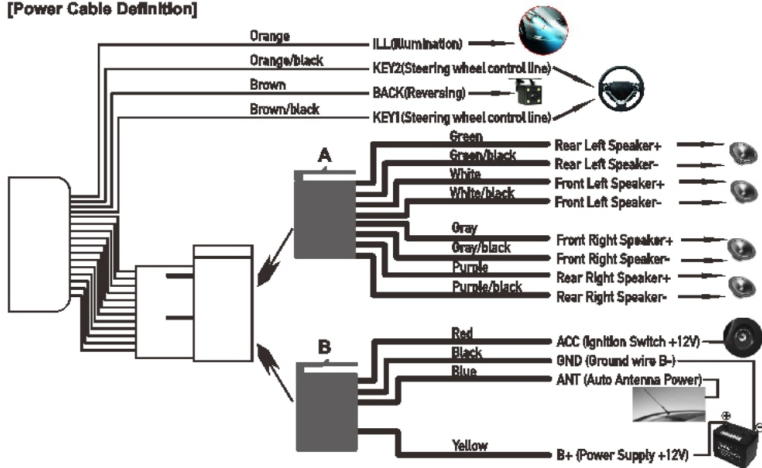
[Power Cable Definition]

Orange
ILL(Illumination)

Orange/black
KEY2(Steering wheel control line)

Brown
BACK(Reversing)

Brown/black
KEY1(Steering wheel control line)

A

Green
Rear Left Speaker+

Green/black
Rear Left Speaker-

White
Front Left Speaker+

White/black
Front Left Speaker-

Gray
Front Right Speaker+

Gray/black
Front Right Speaker-

Purple
Rear Right Speaker+

Purple/black
Rear Right Speaker-

B

Red
ACC (Ignition Switch +12V)

Black
GND (Ground wire B-)

Blue
ANT (Auto Antenna Power)

Yellow
B+ (Power Supply +12V)

⊕
⊖